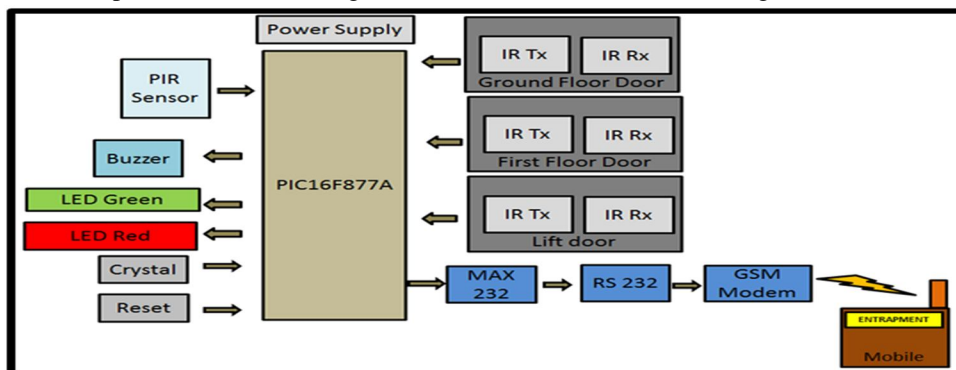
Power Supply

PIR Sensor

Buzzer

LED Green

LED Red

Crystal

Reset

PIC16F877A

IR Tx
IR Rx
Ground Floor Door

IR Tx
IR Rx
First Floor Door

IR Tx
IR Rx
Lift door

MAX 232

RS 232

GSM Modem

ENTRAPMENT
Mobile